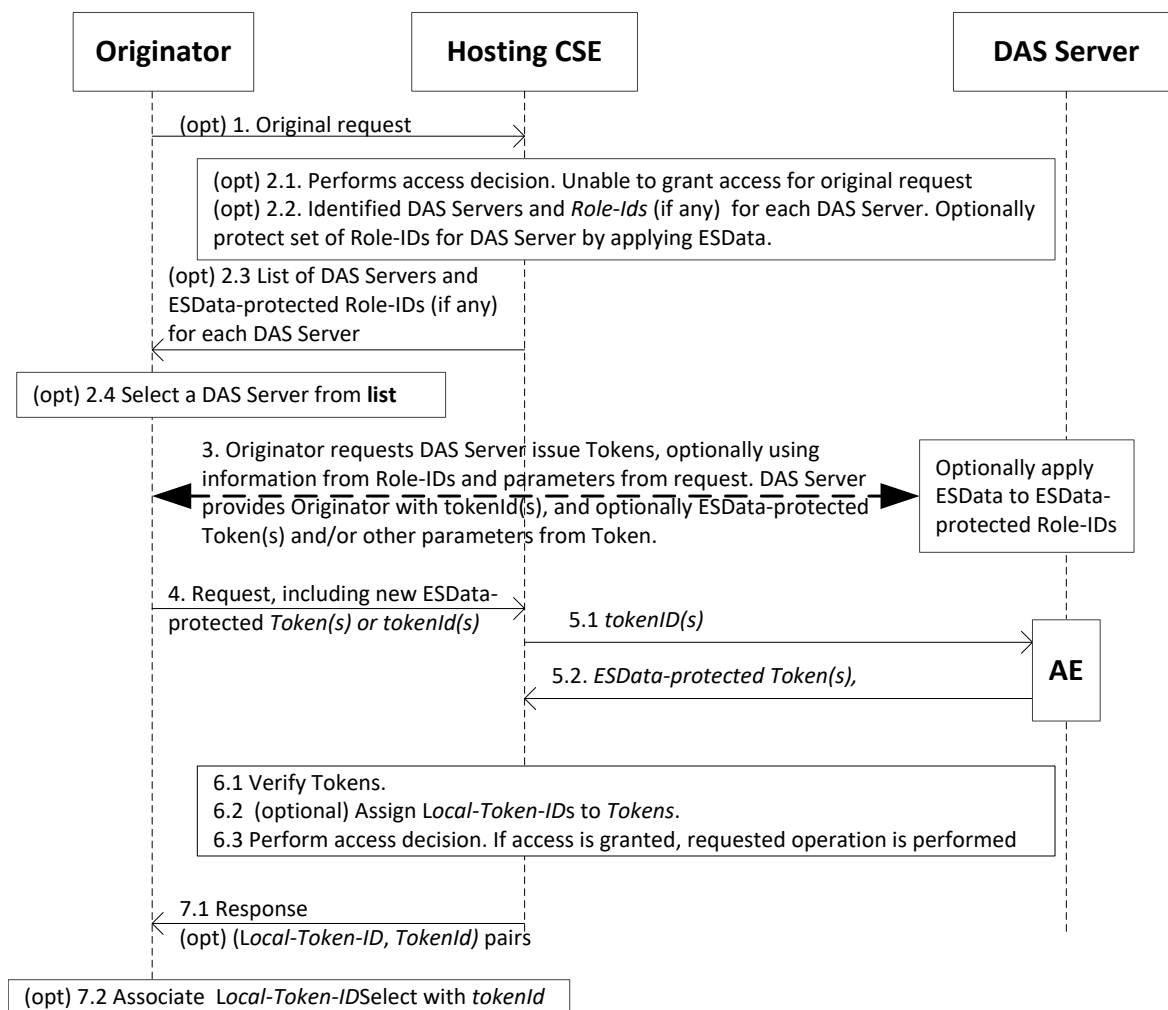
Originator

Hosting CSE

DAS Server

(opt) 1. Original request

(opt) 2.1. Performs access decision. Unable to grant access for original request
(opt) 2.2. Identified DAS Servers and Role-Ids (if any) for each DAS Server. Optionally protect set of Role-IDs for DAS Server by applying ESData.

(opt) 2.3 List of DAS Servers and ESData-protected Role-IDs (if any) for each DAS Server

(opt) 2.4 Select a DAS Server from list

3. Originator requests DAS Server issue Tokens, optionally using information from Role-IDs and parameters from request. DAS Server provides Originator with tokenId(s), and optionally ESData-protected Token(s) and/or other parameters from Token.

Optionally apply ESData to ESData-protected Role-IDs

4. Request, including new ESData-protected Token(s) or tokenId(s)

5.1 tokenID(s)

5.2. ESData-protected Token(s),

AE

6.1 Verify Tokens.
6.2 (optional) Assign Local-Token-IDs to Tokens.
6.3 Perform access decision. If access is granted, requested operation is performed

7.1 Response
(opt) (Local-Token-ID, TokenId) pairs

(opt) 7.2 Associate Local-Token-IDSelect with tokenId